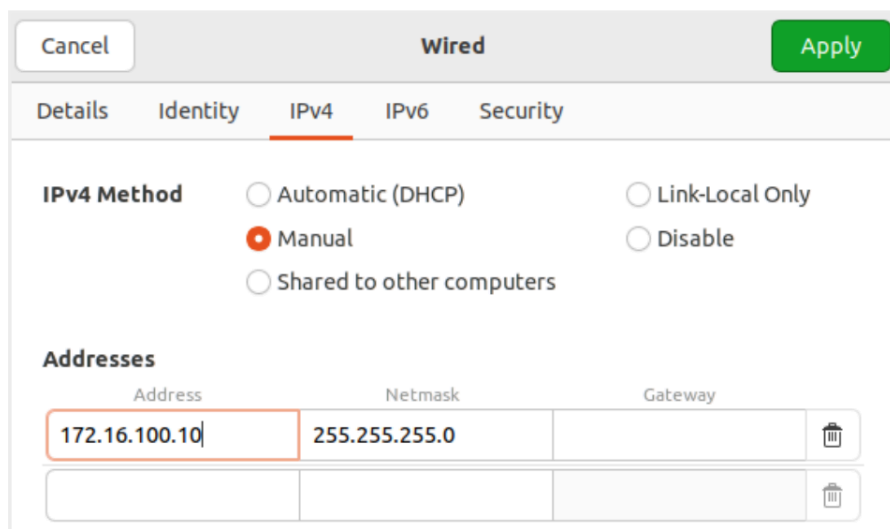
Cancel
Wired
Apply

Details
Identity
IPv4
IPv6
Security

IPv4 Method
Automatic (DHCP)
Link-Local Only
Manual
Disable
Shared to other computers

Addresses

| Address | Netmask | Gateway |
|---|---|---|
| 172.16.100.10 | 255.255.255.0 | |
| | | |